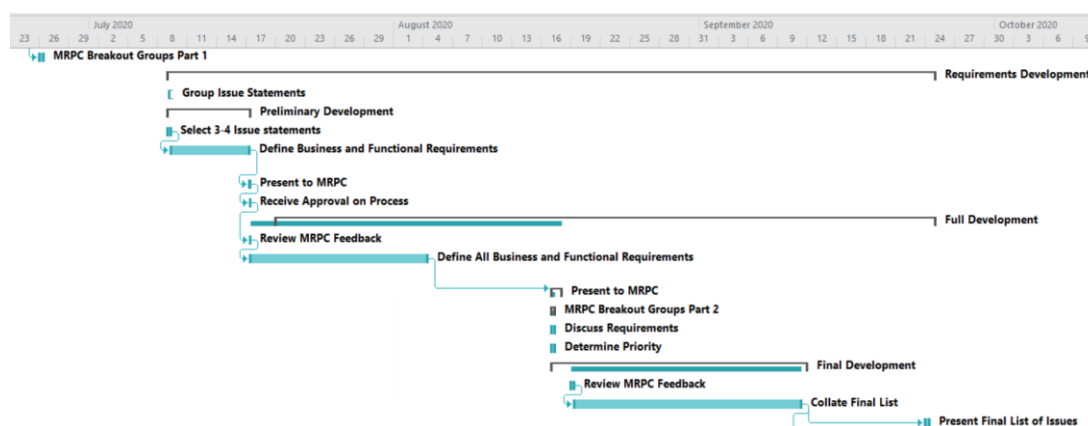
July 2020 | August 2020 | September 2020 | October 2020
23 | 26 | 29 | 2 | 5 | 8 | 11 | 14 | 17 | 20 | 23 | 26 | 29 | 1 | 4 | 7 | 10 | 13 | 16 | 19 | 22 | 25 | 28 | 31 | 3 | 6 | 9 | 12 | 15 | 18 | 21 | 24 | 27 | 30 | 3 | 6 | 9

MRPC Breakout Groups Part 1
Requirements Developm
Group Issue Statements
Preliminary Development
Select 3-4 Issue statements
Define Business and Functional Requirements
Present to MRPC
Receive Approval on Process
Full Development
Review MRPC Feedback
Define All Business and Functional Requirements
Present to MRPC
MRPC Breakout Groups Part 2
Discuss Requirements
Determine Priority
Final Development
Review MRPC Feedback
Collate Final List
Present Final List of Issues